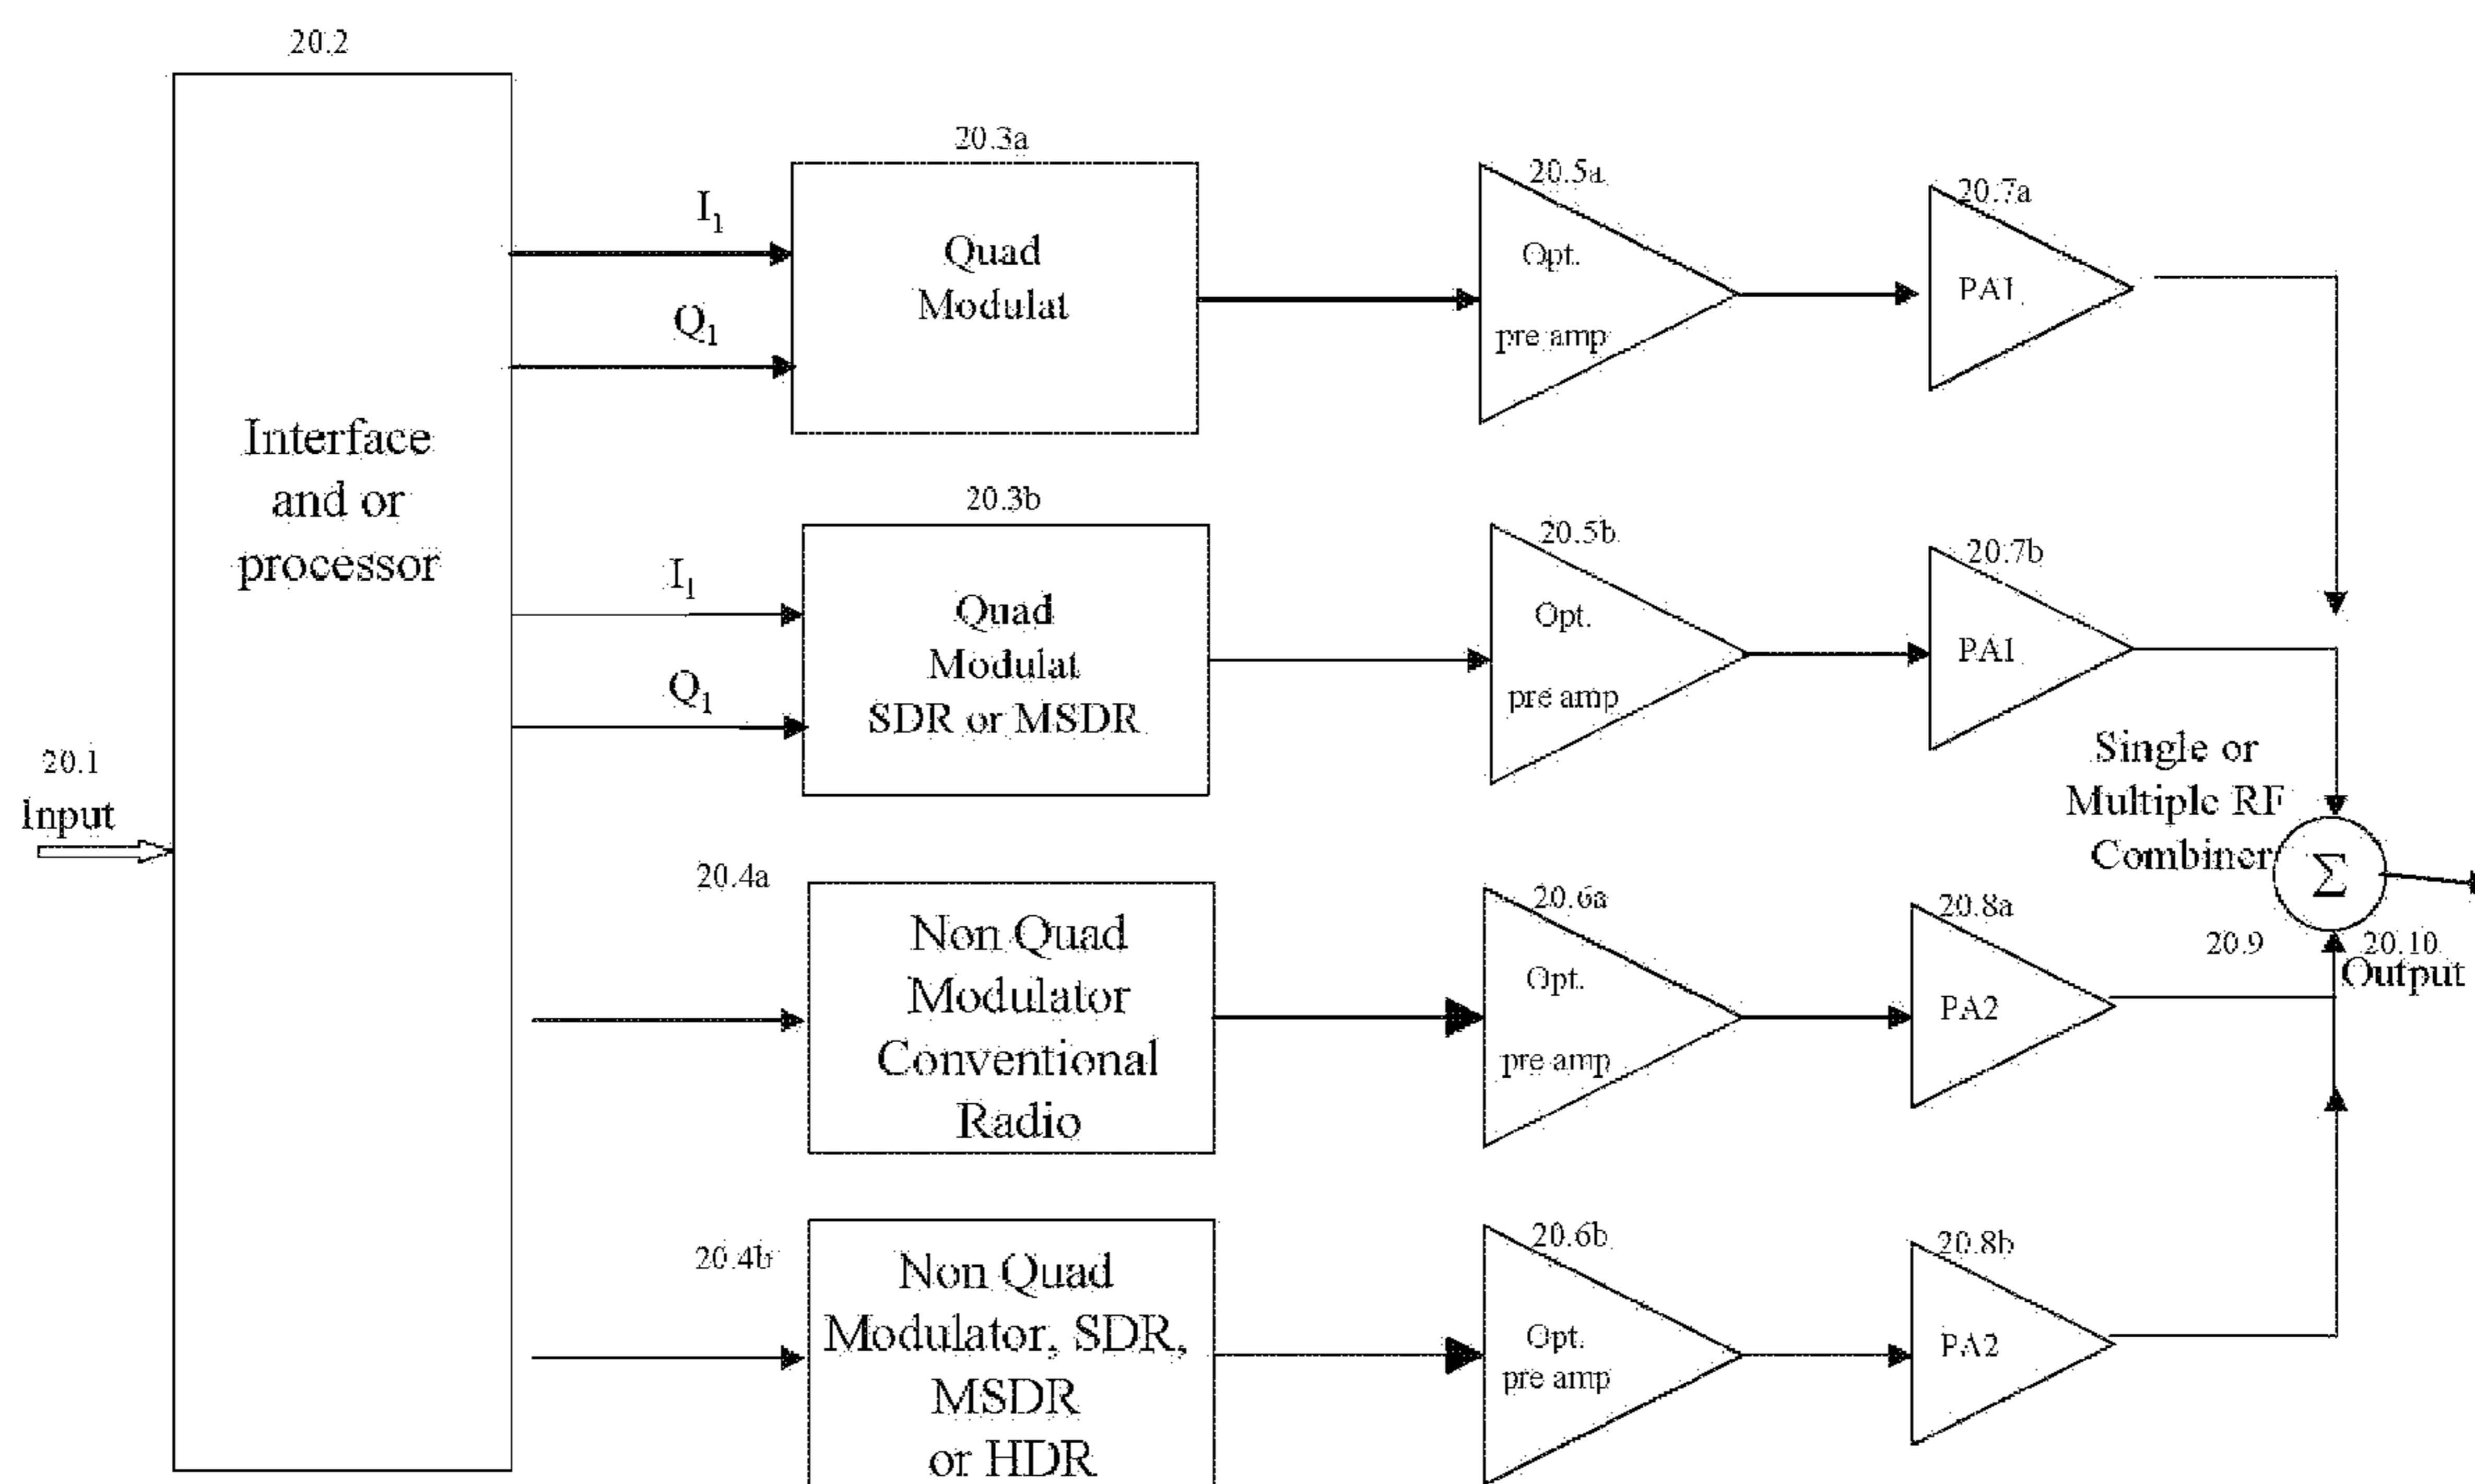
20.2

Interface and or processor

20.1
Input

20.3a

$I_1$

$Q_1$

Quad Modulat

20.5a
Opt.
pre amp

20.7a
PA1

20.3b

$I_1$

$Q_1$

Quad Modulat SDR or MSDR

20.5b
Opt.
pre amp

20.7b
PA1

Single or Multiple RF Combiner

$\Sigma$

20.4a

Non Quad Modulator Conventional Radio

20.6a
Opt.
pre amp

20.8a
PA2

20.9

20.10
Output

20.4b

Non Quad Modulator, SDR, MSDR or HDR

20.6b
Opt.
pre amp

20.8b
PA2